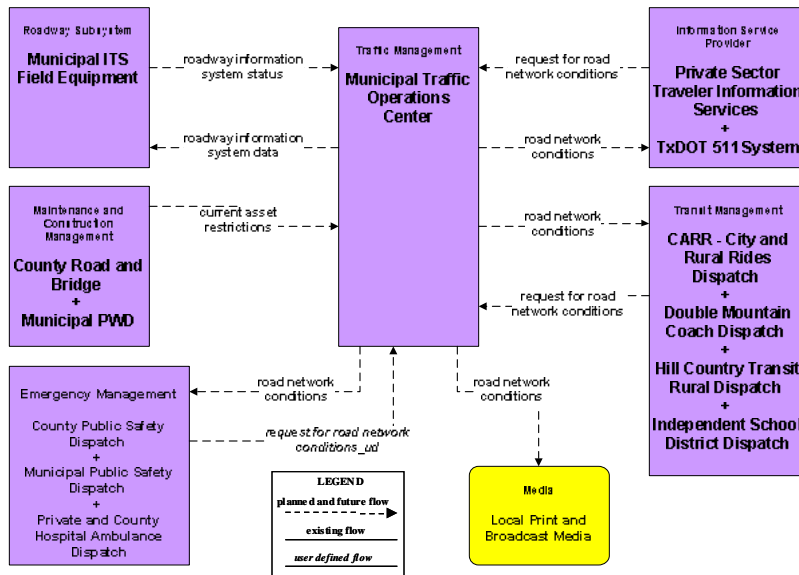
Roadway Subsystem
Municipal ITS Field Equipment

roadway information system status

roadway information system data

Traffic Management
Municipal Traffic Operations Center

request for road network conditions

road network conditions

Information Service Provider
Private Sector Traveler Information Services
+
TxDOT 511 System

Maintenance and Construction Management
County Road and Bridge
+
Municipal PWD

current asset restrictions

road network conditions

Transit Management
CARR - City and Rural Rides Dispatch
+
Double Mountain Coach Dispatch
+
Hill Country Transit Rural Dispatch
+
Independent School District Dispatch

request for road network conditions

Emergency Management
County Public Safety Dispatch
+
Municipal Public Safety Dispatch
+
Private and County Hospital Ambulance Dispatch

road network conditions

request for road network conditions_ud

road network conditions

LEGEND
planned and future flow
existing flow
user defined flow

Media
Local Print and Broadcast Media